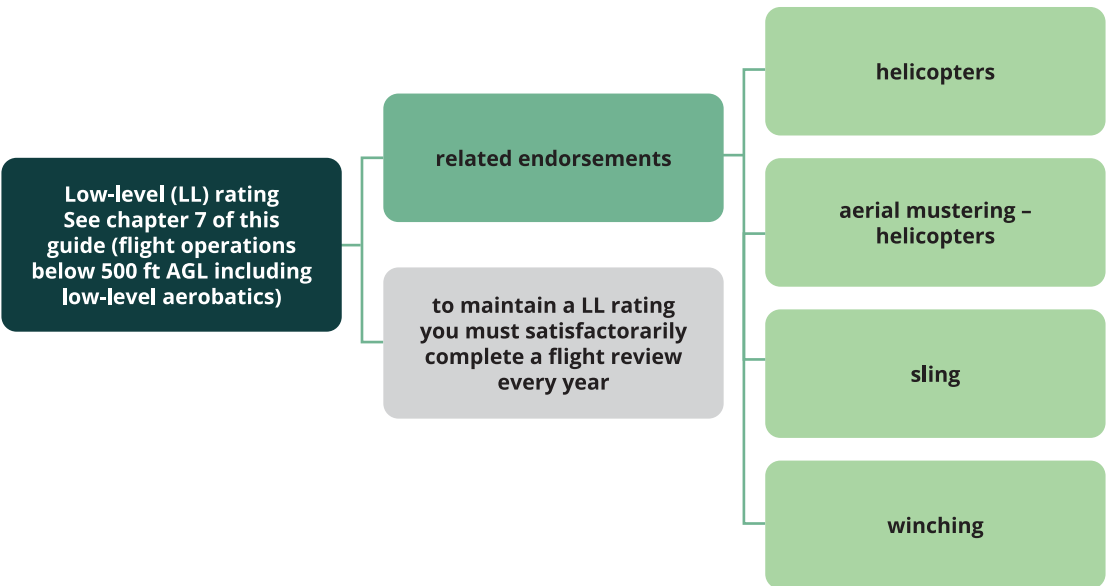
Low-level (LL) rating
See chapter 7 of this guide (flight operations below 500 ft AGL including low-level aerobatics)

related endorsements

to maintain a LL rating you must satisfactorarily complete a flight review every year

helicopters

aerial mustering – helicopters

sling

winching